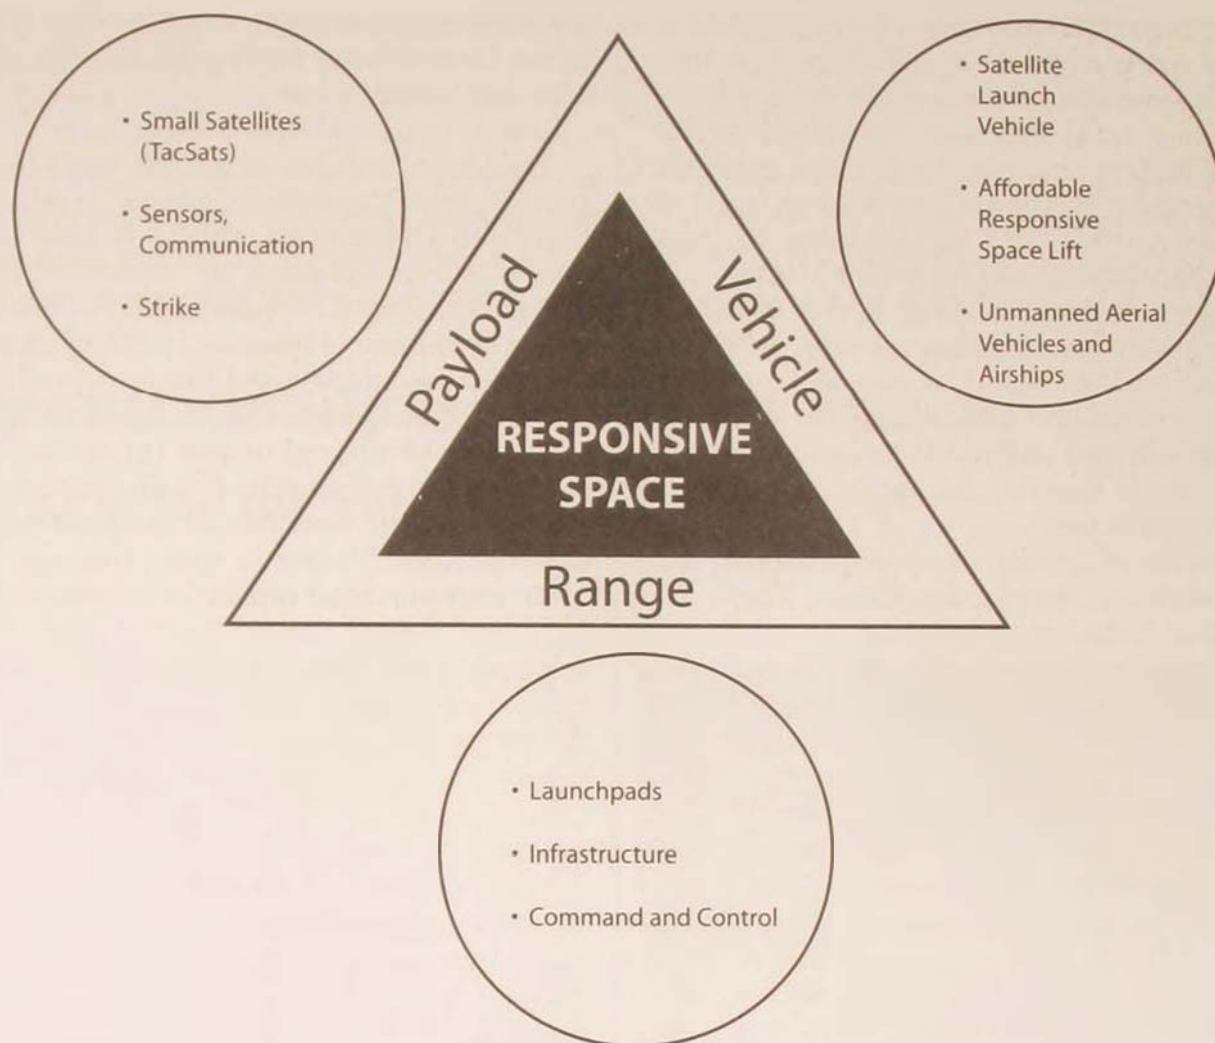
• Small Satellites (TacSats)

• Sensors, Communication

• Strike

• Satellite Launch Vehicle

• Affordable Responsive Space Lift

• Unmanned Aerial Vehicles and Airships

Payload

Vehicle

RESPONSIVE SPACE

Range

• Launchpads

• Infrastructure

• Command and Control